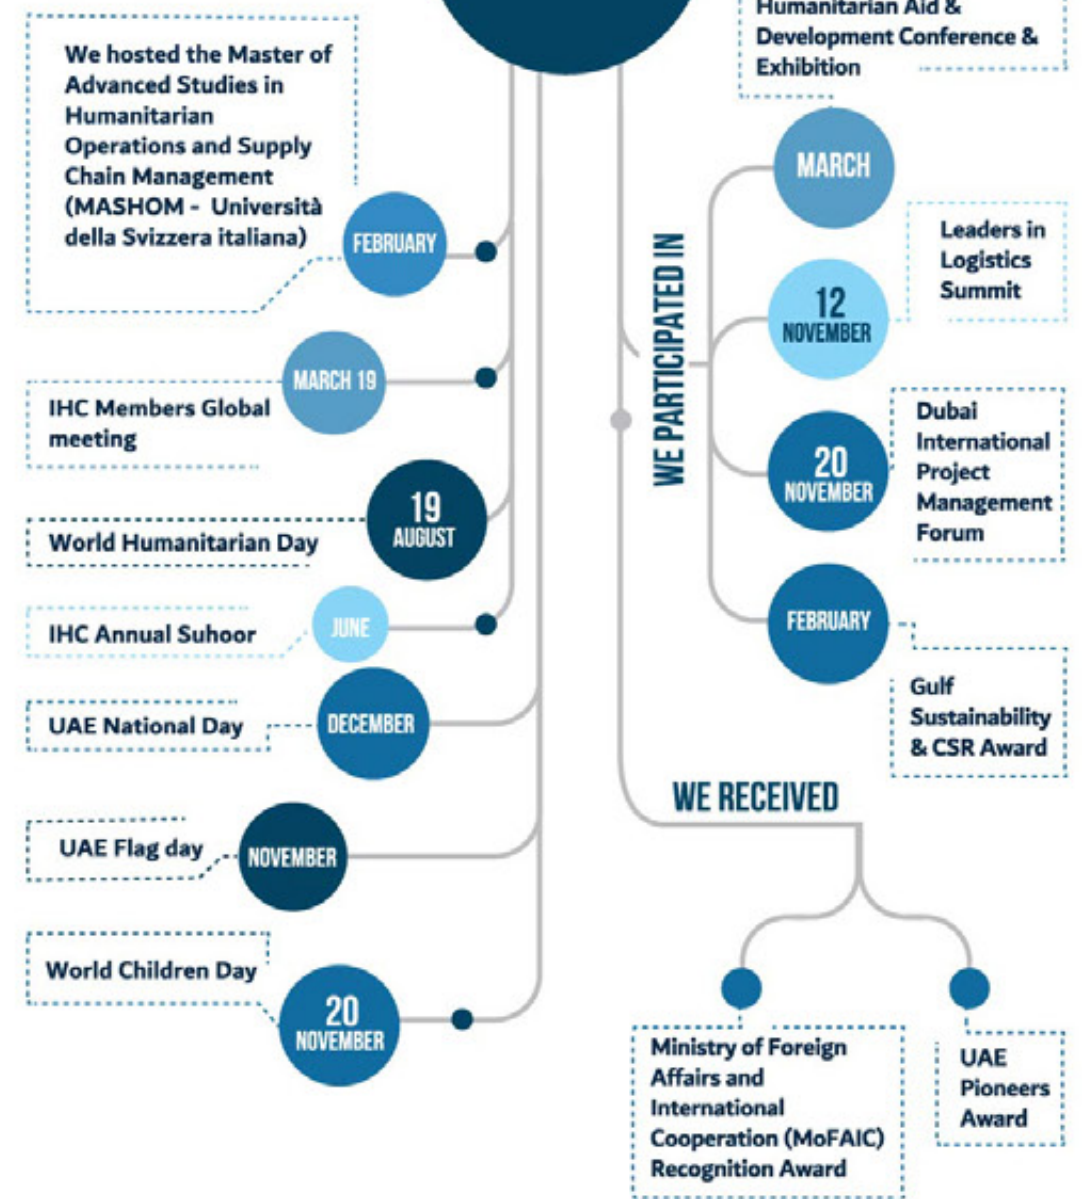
Humanitarian Aid & Development Conference & Exhibition

We hosted the Master of Advanced Studies in Humanitarian Operations and Supply Chain Management (MASHOM - Università della Svizzera italiana)

FEBRUARY

MARCH 19

IHC Members Global meeting

19 AUGUST

World Humanitarian Day

JUNE

IHC Annual Suhoor

DECEMBER

UAE National Day

NOVEMBER

UAE Flag day

World Children Day

20 NOVEMBER

WE PARTICIPATED IN

MARCH

Leaders in Logistics Summit

12 NOVEMBER

20 NOVEMBER

Dubai International Project Management Forum

FEBRUARY

Gulf Sustainability & CSR Award

WE RECEIVED

Ministry of Foreign Affairs and International Cooperation (MoFAIC) Recognition Award

UAE Pioneers Award